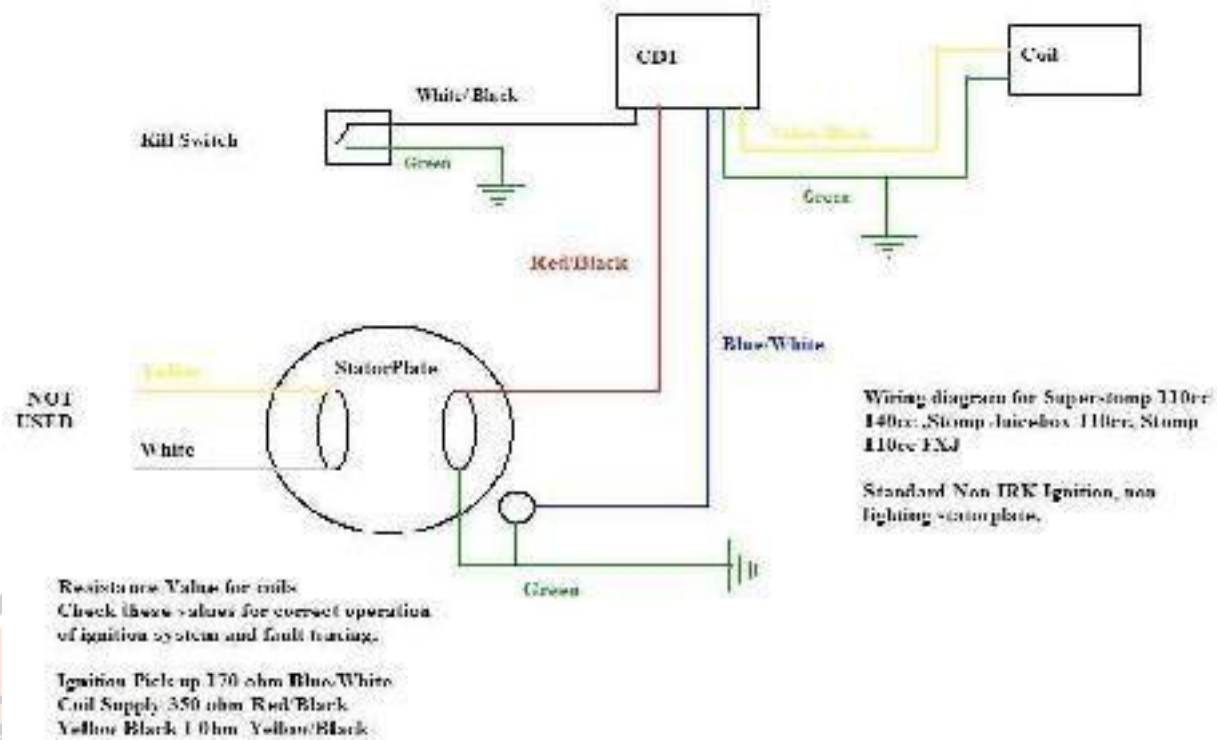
CDI

Coil

White/Black

Kill Switch

Green

Yellow/Black

Green

Red/Black

Blue/White

Yellow

StatorPlate

NOT USED

White

Green

Wiring diagram for Superstomp 110cc 140cc ,Stomp Juicebox 110cc, Stomp 110cc FXJ

Standard Non IRK Ignition, non lighting statorplate.

Resistance Value for coils
Check these values for correct operation of ignition system and fault tracing.

Ignition Pick up 170 ohm Blue/White
Coil Supply 350 ohm Red/Black
Yellow Black 1 Ohm Yellow/Black